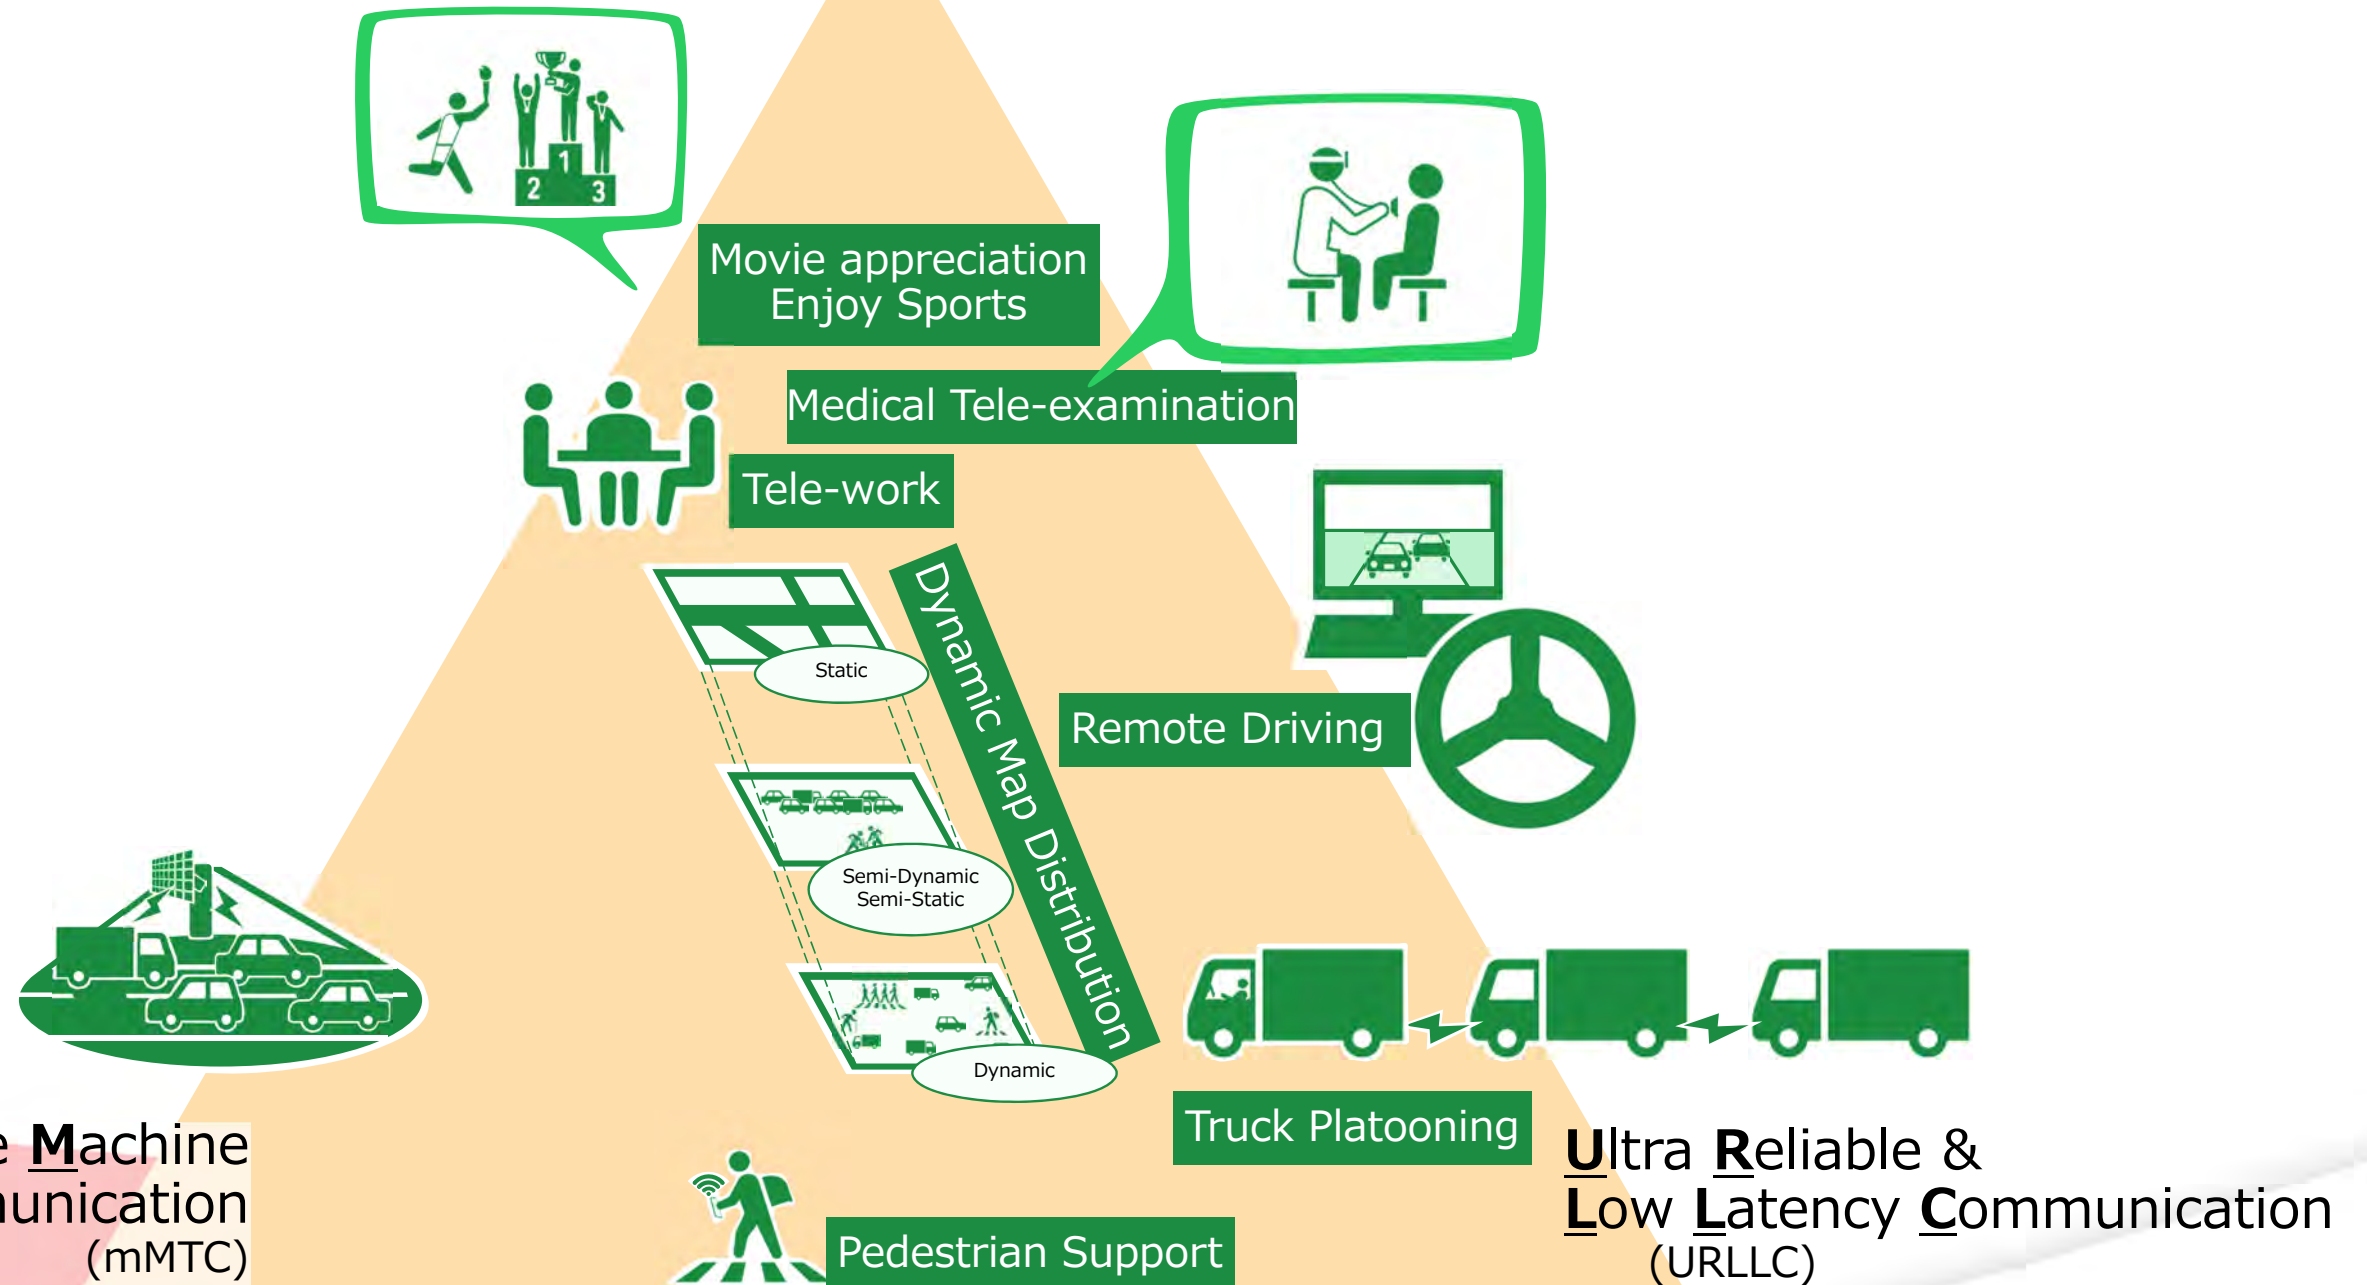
Movie appreciation
Enjoy Sports

Medical Tele-examination

Tele-work

Dynamic Map Distribution

Static

Semi-Dynamic
Semi-Static

Dynamic

Remote Driving

Truck Platooning

Pedestrian Support

e Machine
nunication
(mMTC)

Ultra Reliable &
Low Latency Communication
(URLLC)